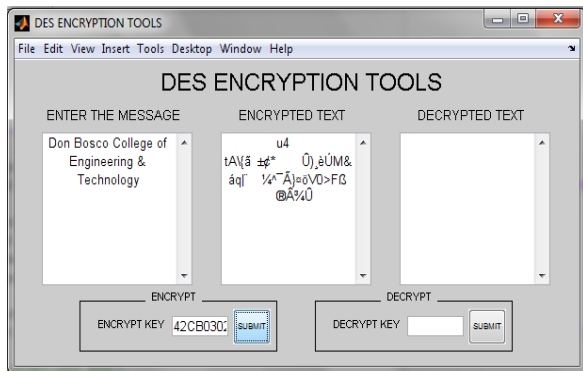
DES ENCRYPTION TOOLS

File Edit View Insert Tools Desktop Window Help

DES ENCRYPTION TOOLS

ENTER THE MESSAGE

ENCRYPTED TEXT

DECRYPTED TEXT

Don Bosco College of Engineering & Technology

u4
tA\{ã ±¢* Û),èÚM&
áql¨ ¼*¯Ã}¤öV0>Fß
®Ã¾Û

ENCRYPT

ENCRYPT KEY 42CB0302

SUBMIT

DECRYPT

DECRYPT KEY

SUBMIT